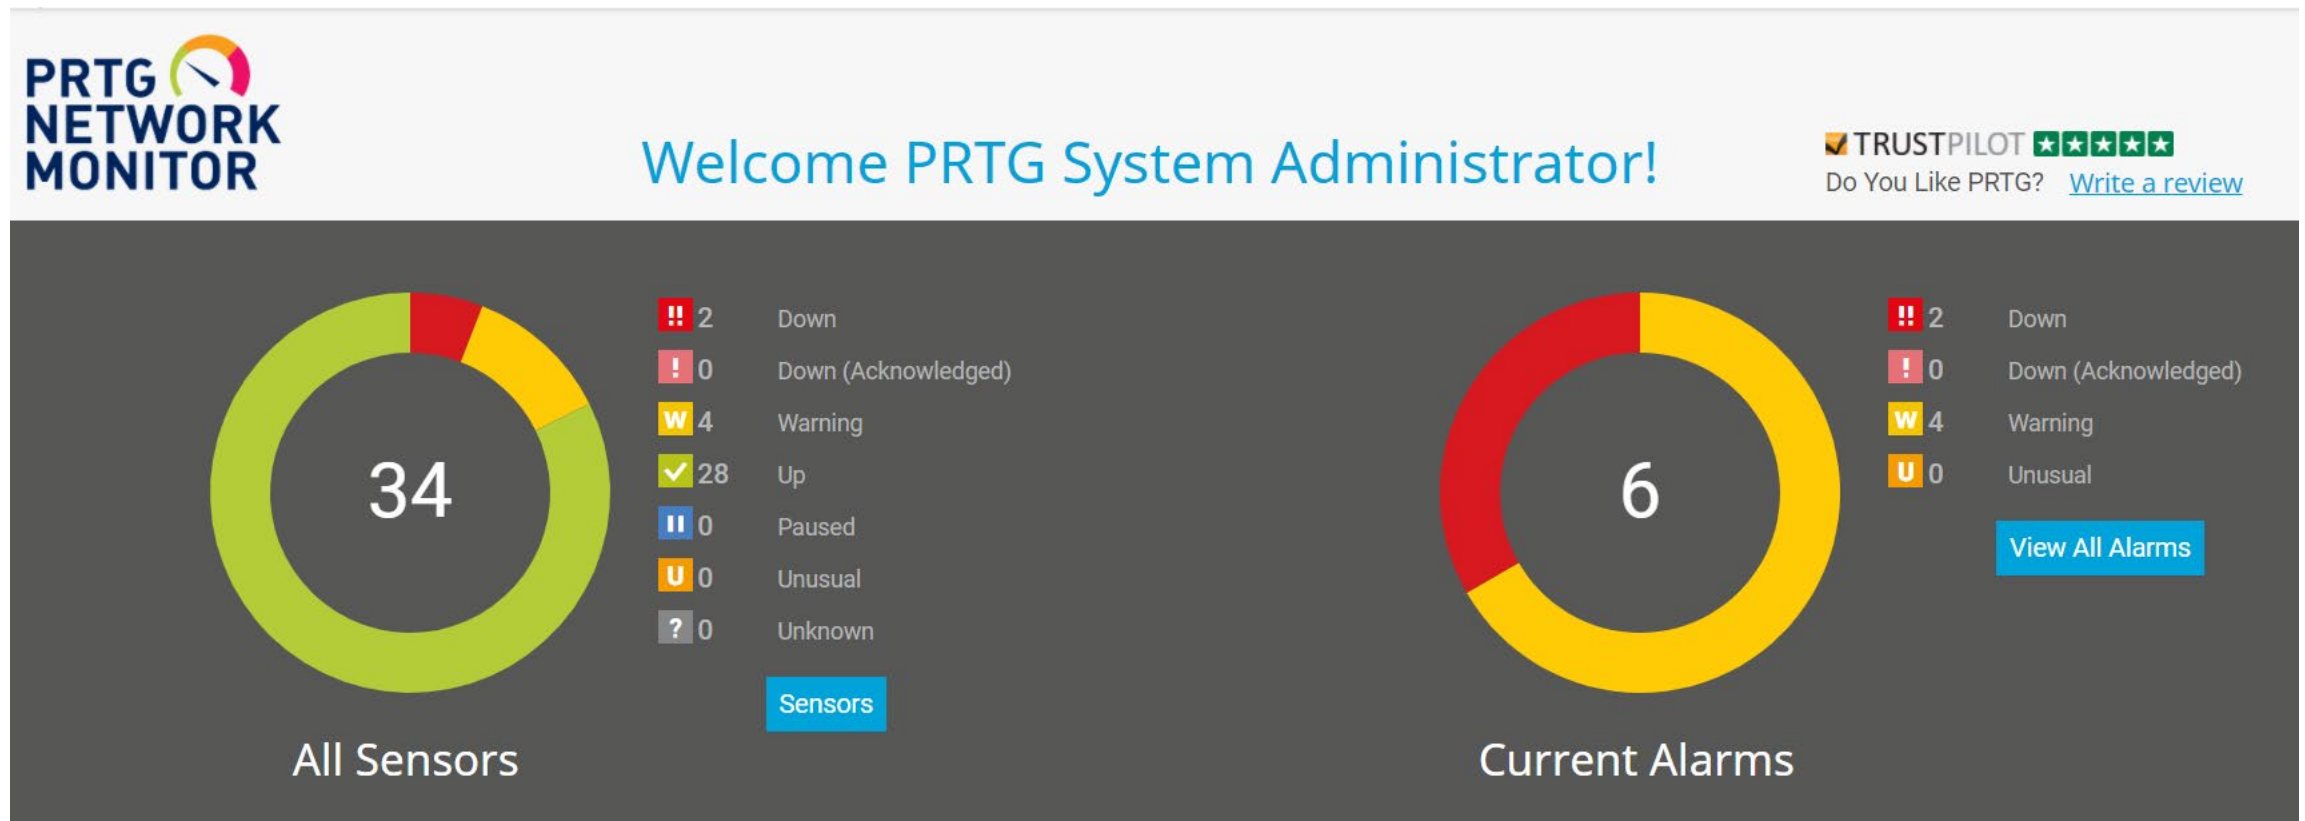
PRTG NETWORK MONITOR

Welcome PRTG System Administrator!

TRUSTPILOT
Do You Like PRTG? Write a review

34

!! 2 Down
! 0 Down (Acknowledged)
W 4 Warning
28 Up
II 0 Paused
U 0 Unusual
? 0 Unknown

Sensors

All Sensors

6

!! 2 Down
! 0 Down (Acknowledged)
W 4 Warning
U 0 Unusual

View All Alarms

Current Alarms